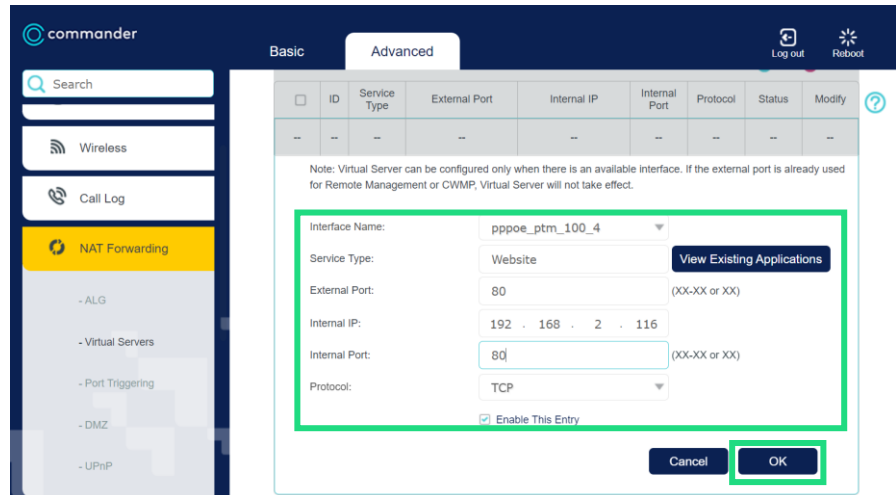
commander

Basic

Advanced

Log out

Reboot

Search

Wireless

Call Log

NAT Forwarding

- ALG

- Virtual Servers

- Port Triggering

- DMZ

- UPnP

| | ID | Service Type | External Port | Internal IP | Internal Port | Protocol | Status | Modify |
|---|---|---|---|---|---|---|---|---|
| -- | -- | -- | -- | -- | -- | -- | -- | -- |

Note: Virtual Server can be configured only when there is an available interface. If the external port is already used for Remote Management or CWMP, Virtual Server will not take effect.

Interface Name: pppoe_ptm_100_4

Service Type: Website

View Existing Applications

External Port: 80 (XX-XX or XX)

Internal IP: 192 . 168 . 2 . 116

Internal Port: 80 (XX-XX or XX)

Protocol: TCP

Enable This Entry

Cancel

OK